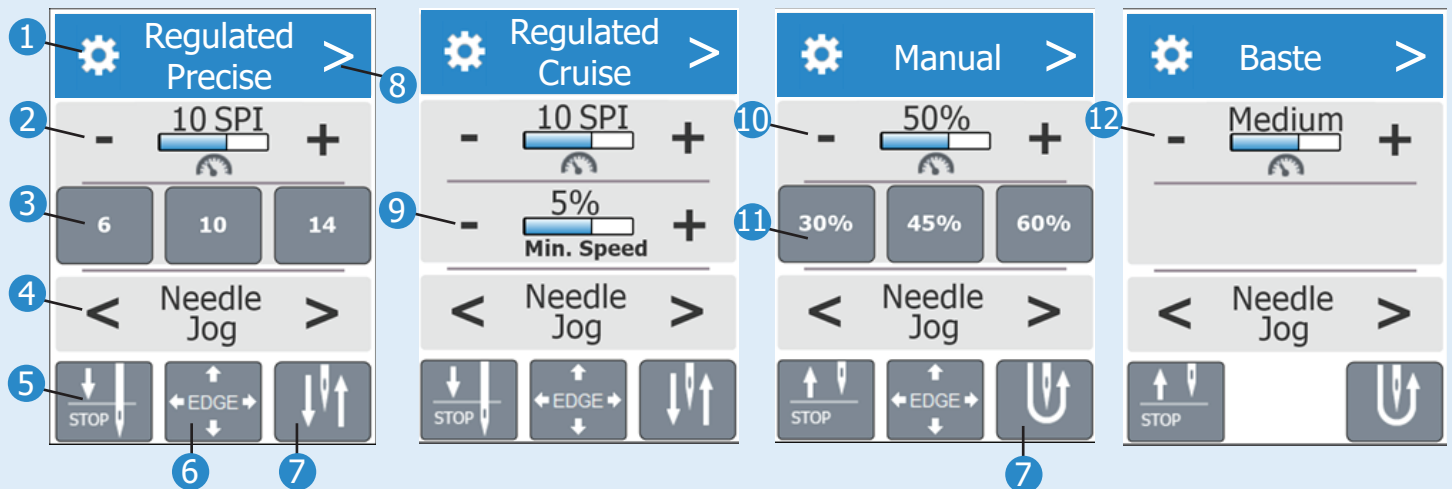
1 Regulated Precise > 8
2 - 10 SPI +
3 6 10 14
4 < Needle Jog >
5 STOP EDGE
6 7

Regulated Cruise >
- 10 SPI +
9 - 5% Min. Speed +
< Needle Jog >
STOP EDGE

Manual >
10 - 50% +
11 30% 45% 60%
< Needle Jog >
STOP EDGE
7

Baste >
12 - Medium +
< Needle Jog >
STOP